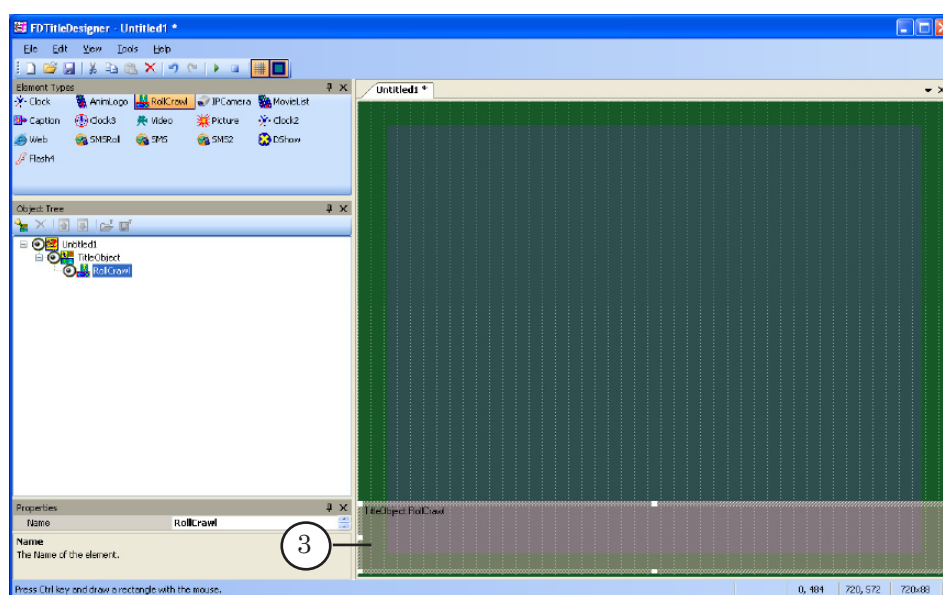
FDTitleDesigner - Untitled1 *

File Edit View Tools Help

Element Types

Clock AnimLogo RollCrawl IPCamera MovieList
Caption Clock3 Video Picture Clock2
Web SMSRoll SMS SMS2 DShow
Flash4

Object Tree

Untitled1
TitleObject
RollCrawl

Properties

| Name | RollCrawl |
|---|---|

Name
The Name of the element.

Untitled1 *

TitleObject.RollCrawl

3

Press Ctrl key and draw a rectangle with the mouse.

0, 484 | 720, 572 | 720x88